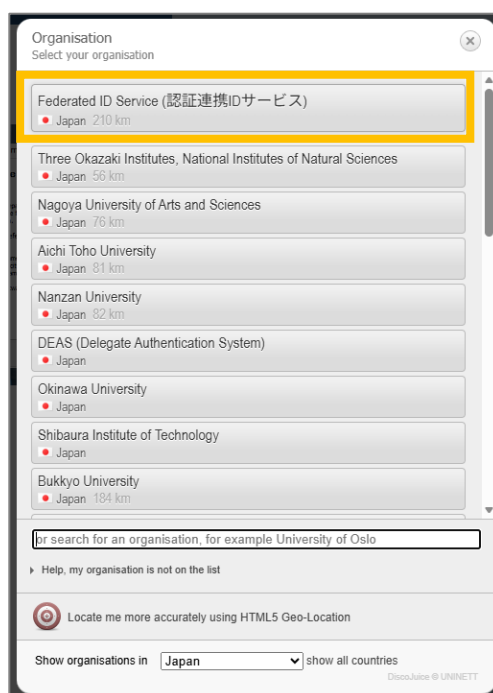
Organisation
Select your organisation

Federated ID Service (認証連携IDサービス)
Japan 210 km

Three Okazaki Institutes, National Institutes of Natural Sciences
Japan 56 km

Nagoya University of Arts and Sciences
Japan 76 km

Aichi Toho University
Japan 81 km

Nanzan University
Japan 82 km

DEAS (Delegate Authentication System)
Japan

Okinawa University
Japan

Shibaura Institute of Technology
Japan

Bukkyo University
Japan 184 km

or search for an organisation, for example University of Oslo

Help, my organisation is not on the list

Locate me more accurately using HTML5 Geo-Location

Show organisations in Japan show all countries

DiscoJuice © UNINETT